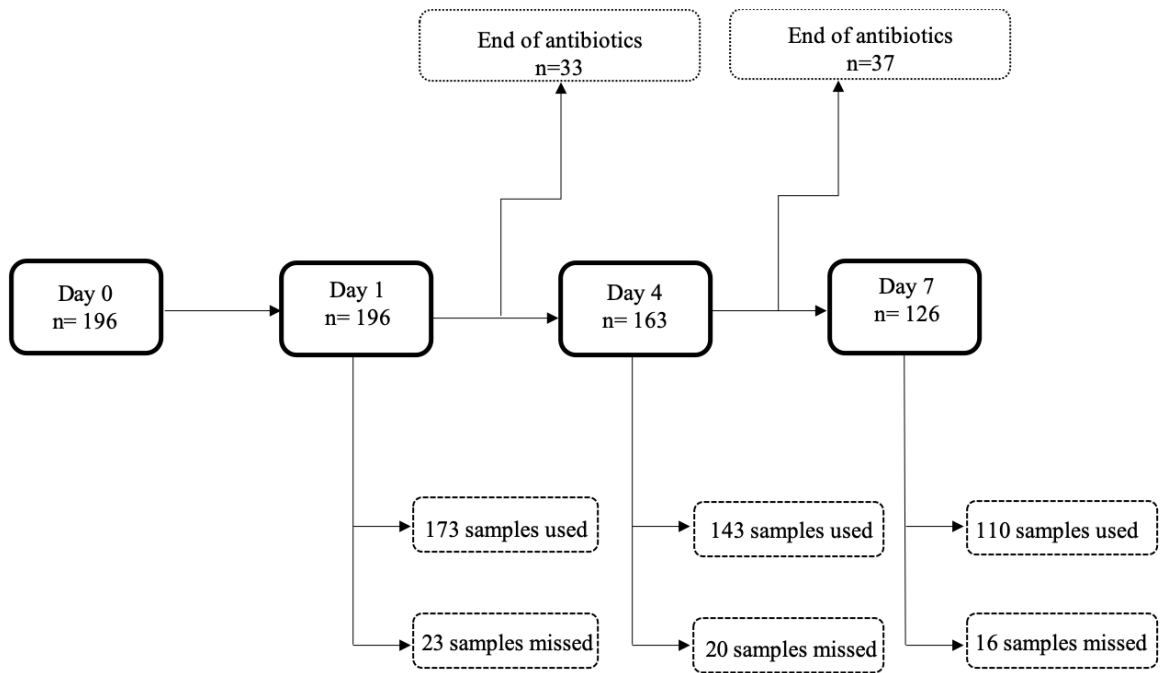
End of antibiotics
n=33

End of antibiotics
n=37

Day 0
n= 196

Day 1
n= 196

Day 4
n= 163

Day 7
n= 126

173 samples used

23 samples missed

143 samples used

20 samples missed

110 samples used

16 samples missed